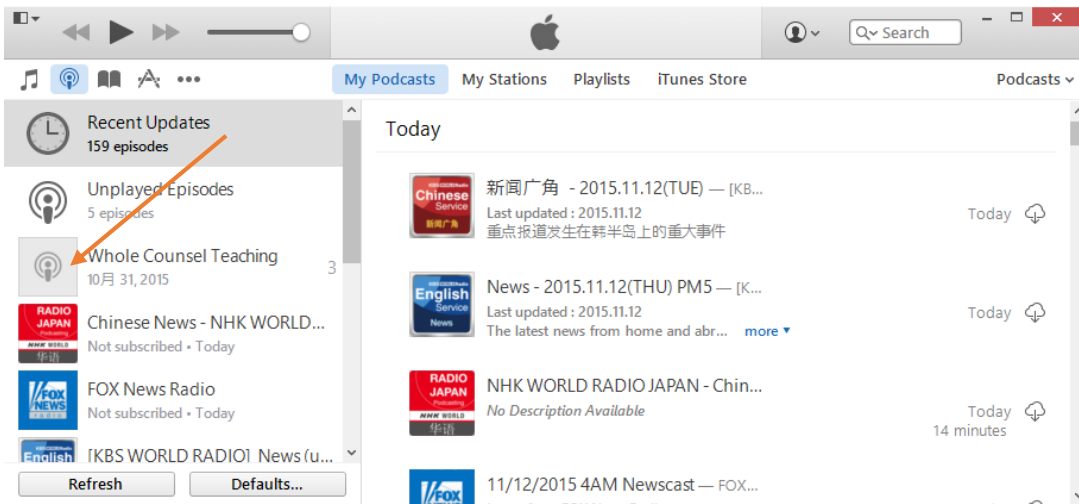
Search

My Podcasts My Stations Playlists iTunes Store Podcasts

Recent Updates
159 episodes

Unplayed Episodes
5 episodes

Whole Counsel Teaching
10月 31, 2015
3

RADIO JAPAN Podcasting NHK WORLD 华语
Chinese News - NHK WORLD...
Not subscribed • Today

FOX NEWS RADIO
FOX News Radio
Not subscribed • Today

English
[KBS WORLD RADIO] News (u...

Refresh Defaults...

Today

Chinese Service 新闻广角
新闻广角 - 2015.11.12(TUE) — [KB...
Last updated : 2015.11.12
重点报道发生在韩半岛上的重大事件
Today

English Service News
News - 2015.11.12(THU) PM5 — [K...
Last updated : 2015.11.12
The latest news from home and abr... more ▾
Today

RADIO JAPAN Podcasting NHK WORLD 华语
NHK WORLD RADIO JAPAN - Chin...
No Description Available
Today
14 minutes

FOX
11/12/2015 4AM Newscast — FOX...